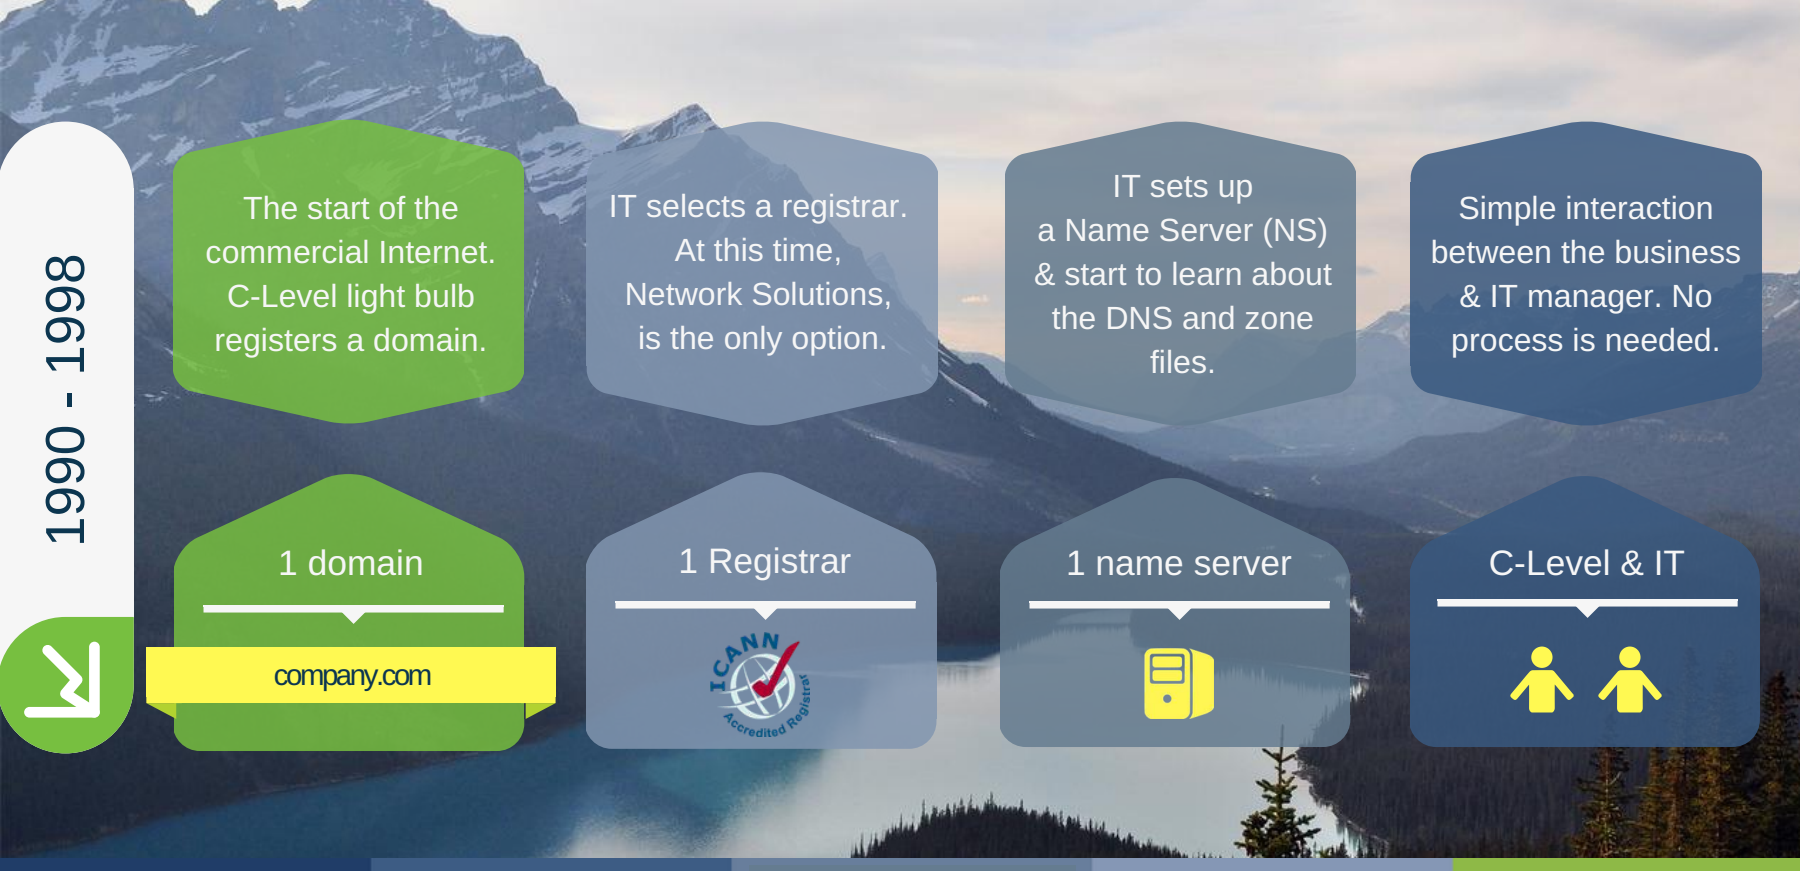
1990 - 1998

The start of the commercial Internet. C-Level light bulb registers a domain.

IT selects a registrar. At this time, Network Solutions, is the only option.

IT sets up a Name Server (NS) & start to learn about the DNS and zone files.

Simple interaction between the business & IT manager. No process is needed.

1 domain

company.com

1 Registrar

ICANN Accredited Registrar

1 name server

C-Level & IT